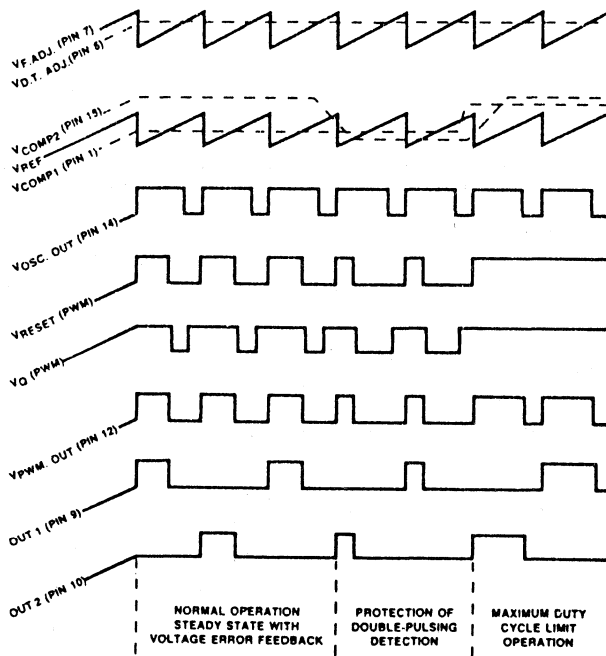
VF.ADJ. (PIN 7)
VD.T. ADJ.(PIN 6)

VCOMP2 (PIN 15)
VREF
VCOMP1 (PIN 1)

VOSC. OUT (PIN 14)

VRESET (PWM)

VQ (PWM)

VPWM. OUT (PIN 12)

OUT 1 (PIN 9)

OUT 2 (PIN 10)

NORMAL OPERATION STEADY STATE WITH VOLTAGE ERROR FEEDBACK

PROTECTION OF DOUBLE-PULSING DETECTION

MAXIMUM DUTY CYCLE LIMIT OPERATION